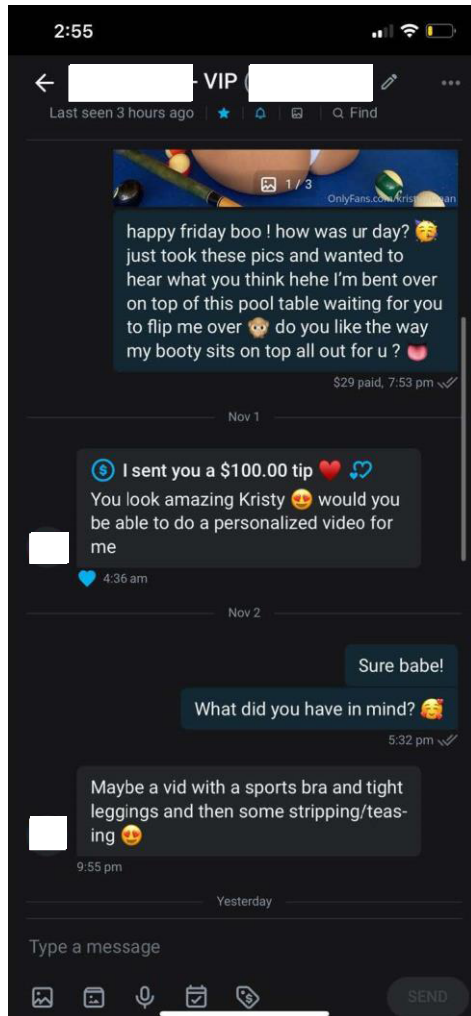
2:55

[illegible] - VIP ( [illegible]

Last seen 3 hours ago | Find

1 / 3

OnlyFans.com/kristy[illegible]an

happy friday boo ! how was ur day? 😚 just took these pics and wanted to hear what you think hehe I'm bent over on top of this pool table waiting for you to flip me over 🙊 do you like the way my booty sits on top all out for u ? 👅

$29 paid, 7:53 pm

Nov 1

I sent you a $100.00 tip ❤️

You look amazing Kristy 😍 would you be able to do a personalized video for me

4:36 am

Nov 2

Sure babe!

What did you have in mind? 🥰

5:32 pm

Maybe a vid with a sports bra and tight leggings and then some stripping/teasing 😍

9:55 pm

Yesterday

Type a message

SEND